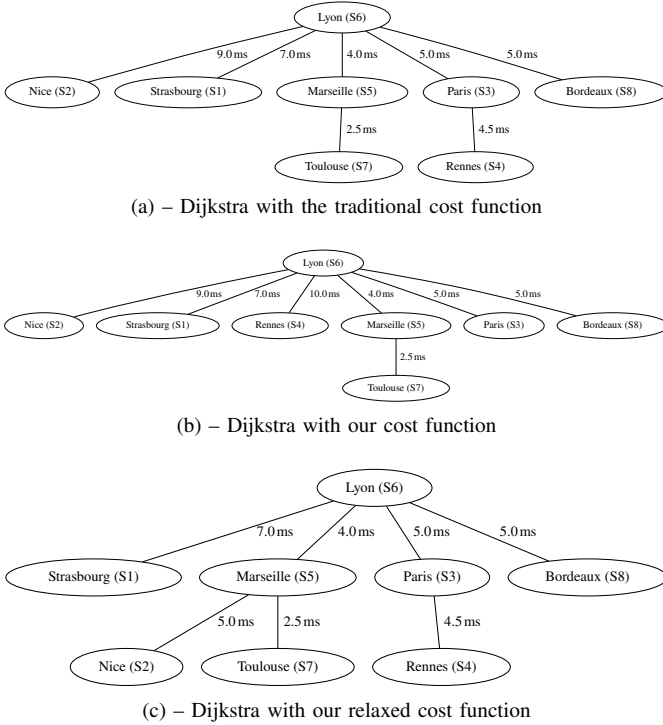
Lyon (S6)

9.0 ms
7.0 ms
4.0 ms
5.0 ms
5.0 ms

Nice (S2)
Strasbourg (S1)
Marseille (S5)
Paris (S3)
Bordeaux (S8)

2.5 ms
4.5 ms

Toulouse (S7)
Rennes (S4)

(a) – Dijkstra with the traditional cost function

Lyon (S6)

9.0 ms
7.0 ms
10.0 ms
4.0 ms
5.0 ms
5.0 ms

Nice (S2)
Strasbourg (S1)
Rennes (S4)
Marseille (S5)
Paris (S3)
Bordeaux (S8)

2.5 ms

Toulouse (S7)

(b) – Dijkstra with our cost function

Lyon (S6)

7.0 ms
4.0 ms
5.0 ms
5.0 ms

Strasbourg (S1)
Marseille (S5)
Paris (S3)
Bordeaux (S8)

5.0 ms
2.5 ms
4.5 ms

Nice (S2)
Toulouse (S7)
Rennes (S4)

(c) – Dijkstra with our relaxed cost function